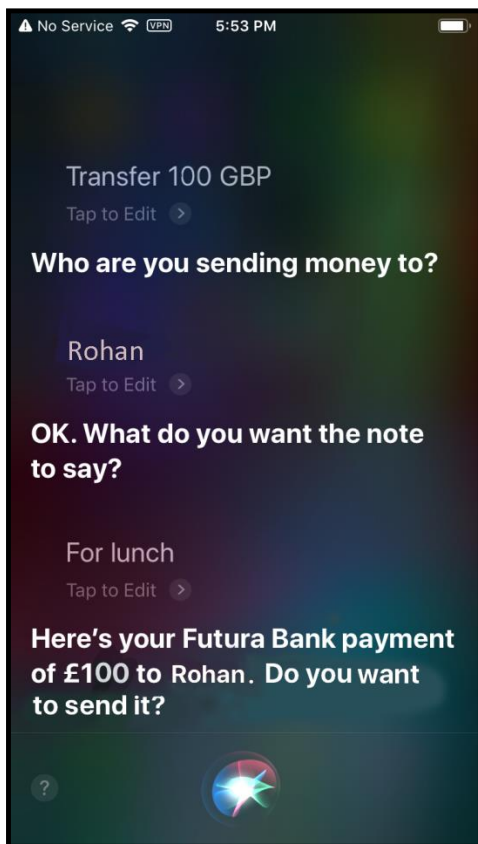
No Service VPN 5:53 PM

Transfer 100 GBP
Tap to Edit

Who are you sending money to?

Rohan
Tap to Edit

OK. What do you want the note to say?

For lunch
Tap to Edit

Here’s your Futura Bank payment of £100 to Rohan. Do you want to send it?

?